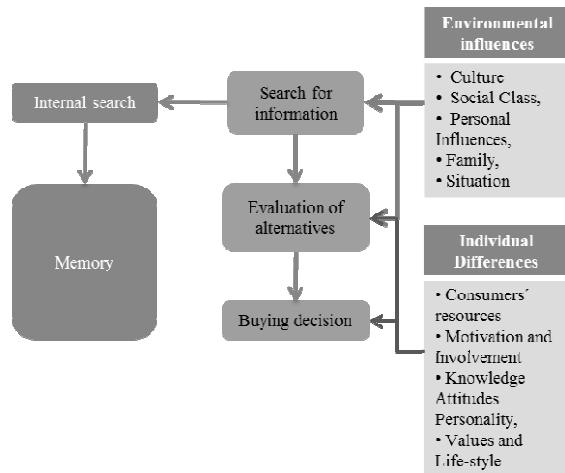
Environmental influences

• Culture
• Social Class,
• Personal Influences,
• Family,
• Situation

Internal search

Search for information

Memory

Evaluation of alternatives

Buying decision

Individual Differences

• Consumers' resources
• Motivation and Involvement
• Knowledge Attitudes Personality,
• Values and Life-style